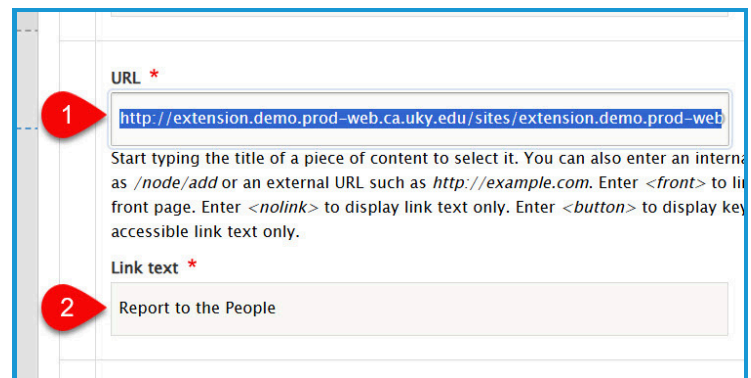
URL *

1

http://extension.demo.prod-web.ca.uky.edu/sites/extension.demo.prod-web

Start typing the title of a piece of content to select it. You can also enter an interna as /node/add or an external URL such as http://example.com. Enter <front> to li front page. Enter <nolink> to display link text only. Enter <button> to display ke accessible link text only.

Link text *

2

Report to the People